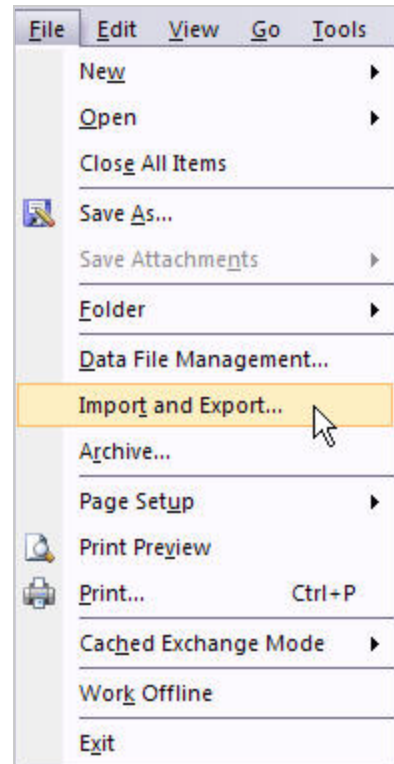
File Edit View Go Tools

New

Open

Close All Items

Save As...

Save Attachments

Folder

Data File Management...

Import and Export...

Archive...

Page Setup

Print Preview

Print... Ctrl+P

Cached Exchange Mode

Work Offline

Exit